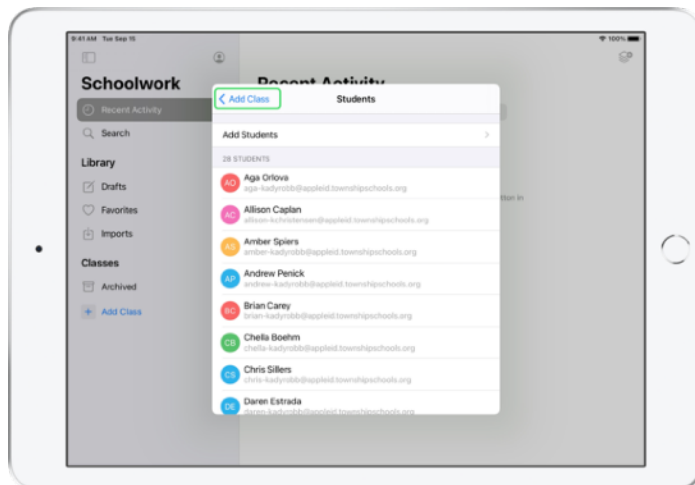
9:41 AM Tue Sep 15
100%

Schoolwork
Recent Activity
Recent Activity
Search
Library
Drafts
Favorites
Imports
Classes
Archived
Add Class

Add Class
Students
Add Students
28 STUDENTS
AO Aga Orlova
aga-kadyrobb@appleid.townshipschools.org
AC Allison Caplan
allison-kchristensen@appleid.townshipschools.org
AS Amber Spiers
amber-kadyrobb@appleid.townshipschools.org
AP Andrew Penick
andrew-kadyrobb@appleid.townshipschools.org
BC Brian Carey
brian-kadyrobb@appleid.townshipschools.org
CB Chella Boehm
chella-kadyrobb@appleid.townshipschools.org
CS Chris Sillers
chris-kadyrobb@appleid.townshipschools.org
DE Daren Estrada
daren-kadyrobb@appleid.townshipschools.org

tion in